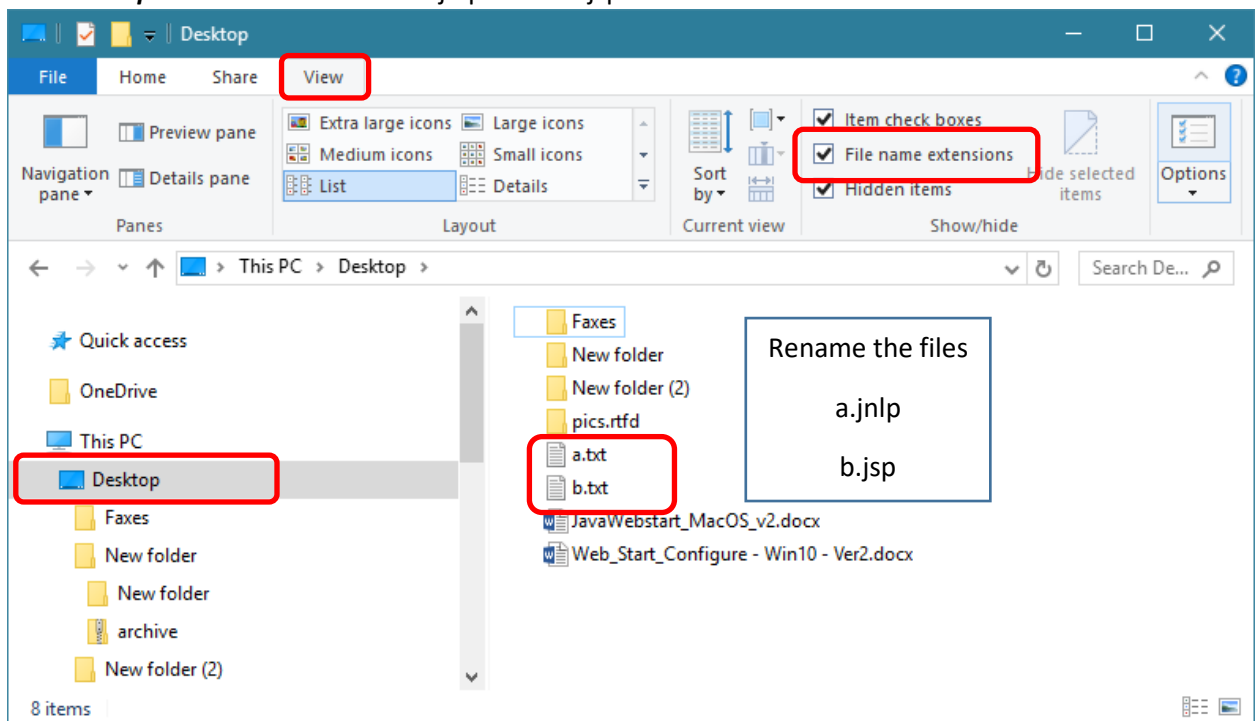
Desktop

File
Home
Share
View

Navigation pane
Preview pane
Details pane
Panes

Extra large icons
Large icons
Medium icons
Small icons
List
Details
Layout

Sort by
Current view

Item check boxes
File name extensions
Hidden items
Hide selected items
Show/hide

Options

This PC > Desktop >
Search De...

Quick access
OneDrive
This PC
Desktop
Faxes
New folder
New folder
archive
New folder (2)

Faxes
New folder
New folder (2)
pics.rtfd
a.txt
b.txt
JavaWebstart_MacOS_v2.docx
Web_Start_Configure - Win10 - Ver2.docx

Rename the files

a.jnlp

b.jsp

8 items